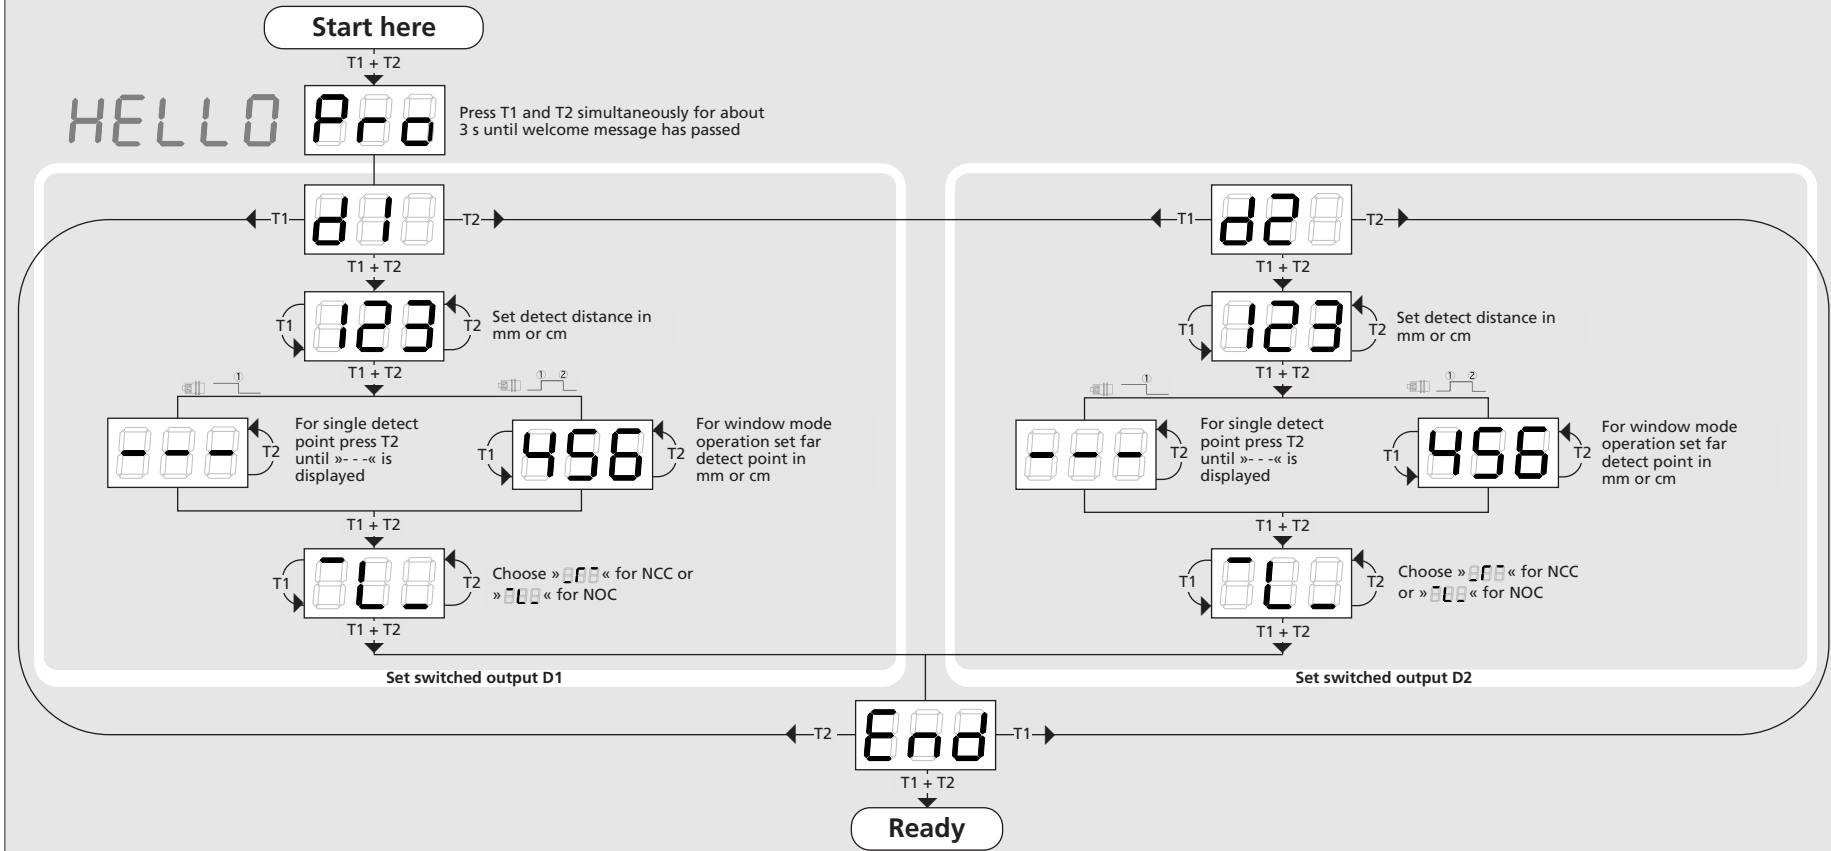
Start here

T1 + T2

HELLO Pro

Press T1 and T2 simultaneously for about 3 s until welcome message has passed

T1 d1 T2

T1 + T2

T1 123 T2

Set detect distance in mm or cm

T1 + T2

①

① ②

---

T2

For single detect point press T2 until »- - -« is displayed

T1 456 T2

For window mode operation set far detect point in mm or cm

T1 + T2

T1 T2

Choose » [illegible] « for NCC or » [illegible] « for NOC

T1 + T2

Set switched output D1

T1 d2 T2

T1 + T2

T1 123 T2

Set detect distance in mm or cm

T1 + T2

①

① ②

---

T2

For single detect point press T2 until »- - -« is displayed

T1 456 T2

For window mode operation set far detect point in mm or cm

T1 + T2

T1 T2

Choose » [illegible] « for NCC or » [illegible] « for NOC

T1 + T2

Set switched output D2

T2 End T1

T1 + T2

Ready